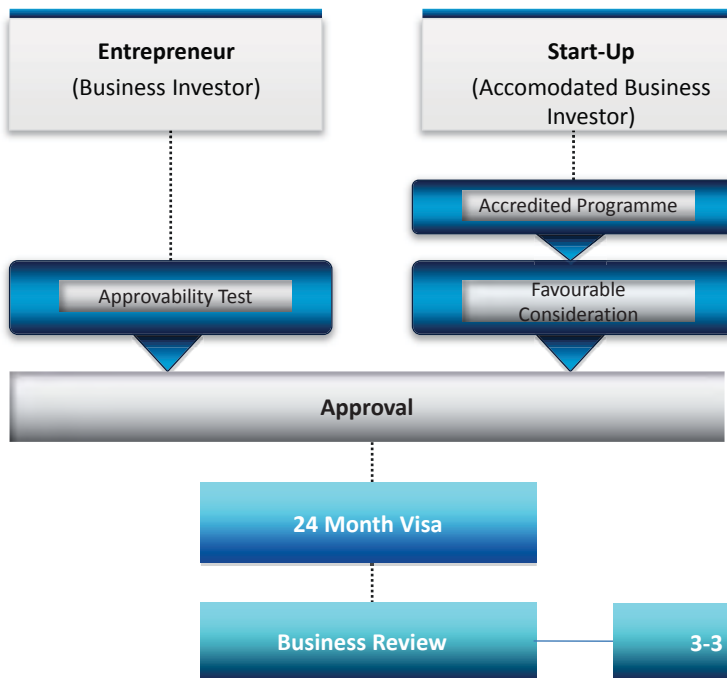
**Entrepreneur**
(Business Investor)

**Start-Up**
(Accomodated Business Investor)

Accredited Programme

Approvability Test

Favourable Consideration

**Approval**

**24 Month Visa**

**Business Review**

**3-3**